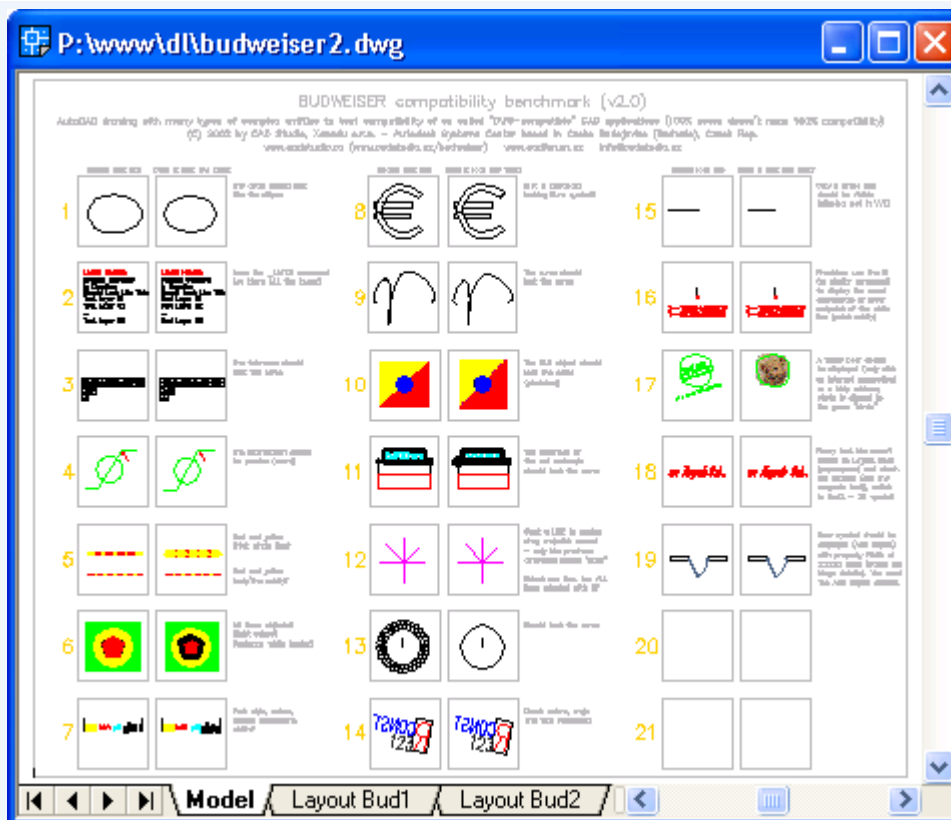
P:\www\dl\budweiser2.dwg

BUDWEISER compatibility benchmark (v2.0)

AutoCAD drawing with many types of complex entities to test compatibility of so called "DWG-compatible" CAD applications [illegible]

(C) 2002 by CAD Studio, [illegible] - Autodesk Systems Center based in Czech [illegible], Czech Rep.

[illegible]

1

2

3

4

5

6

7

8

9

10

11

12

13

14

15

16

17

18

19

20

21

Model

Layout Bud1

Layout Bud2